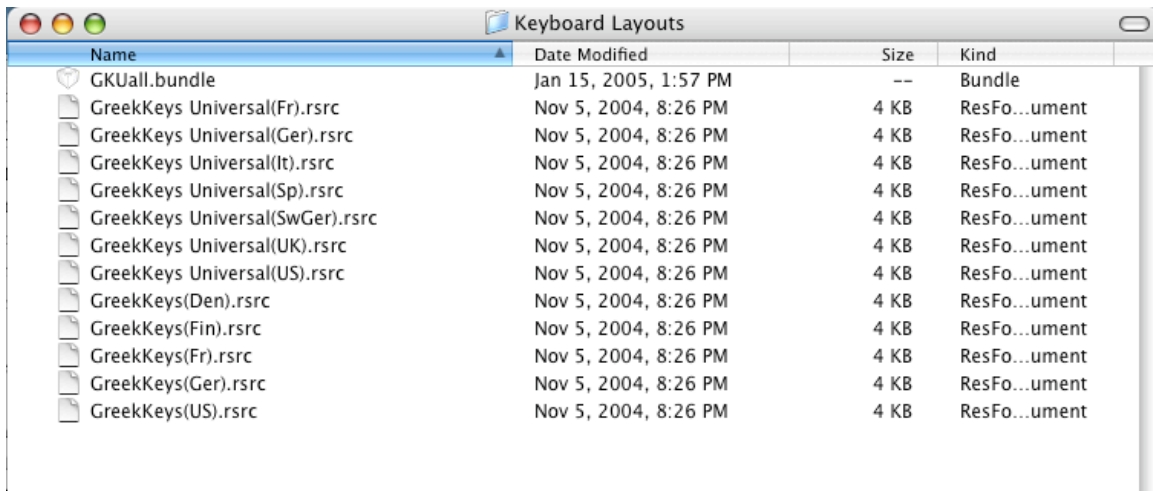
Keyboard Layouts

| Name | Date Modified | Size | Kind |
|---|---|---|---|
| GKUall.bundle | Jan 15, 2005, 1:57 PM | -- | Bundle |
| GreekKeys Universal(Fr).rsrc | Nov 5, 2004, 8:26 PM | 4 KB | ResFo…ument |
| GreekKeys Universal(Ger).rsrc | Nov 5, 2004, 8:26 PM | 4 KB | ResFo…ument |
| GreekKeys Universal(It).rsrc | Nov 5, 2004, 8:26 PM | 4 KB | ResFo…ument |
| GreekKeys Universal(Sp).rsrc | Nov 5, 2004, 8:26 PM | 4 KB | ResFo…ument |
| GreekKeys Universal(SwGer).rsrc | Nov 5, 2004, 8:26 PM | 4 KB | ResFo…ument |
| GreekKeys Universal(UK).rsrc | Nov 5, 2004, 8:26 PM | 4 KB | ResFo…ument |
| GreekKeys Universal(US).rsrc | Nov 5, 2004, 8:26 PM | 4 KB | ResFo…ument |
| GreekKeys(Den).rsrc | Nov 5, 2004, 8:26 PM | 4 KB | ResFo…ument |
| GreekKeys(Fin).rsrc | Nov 5, 2004, 8:26 PM | 4 KB | ResFo…ument |
| GreekKeys(Fr).rsrc | Nov 5, 2004, 8:26 PM | 4 KB | ResFo…ument |
| GreekKeys(Ger).rsrc | Nov 5, 2004, 8:26 PM | 4 KB | ResFo…ument |
| GreekKeys(US).rsrc | Nov 5, 2004, 8:26 PM | 4 KB | ResFo…ument |